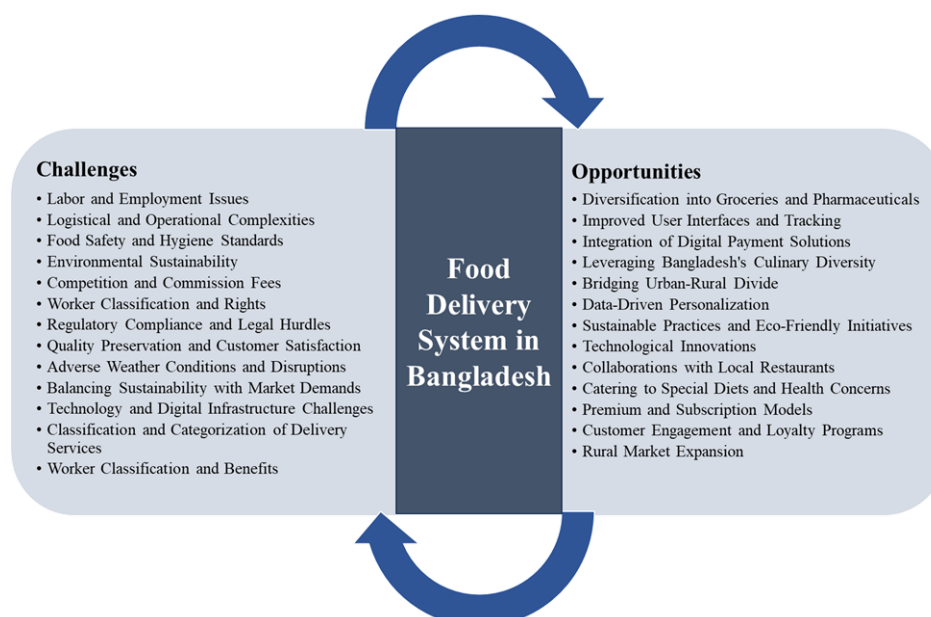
Challenges
• Labor and Employment Issues
• Logistical and Operational Complexities
• Food Safety and Hygiene Standards
• Environmental Sustainability
• Competition and Commission Fees
• Worker Classification and Rights
• Regulatory Compliance and Legal Hurdles
• Quality Preservation and Customer Satisfaction
• Adverse Weather Conditions and Disruptions
• Balancing Sustainability with Market Demands
• Technology and Digital Infrastructure Challenges
• Classification and Categorization of Delivery Services
• Worker Classification and Benefits

Food Delivery System in Bangladesh

Opportunities
• Diversification into Groceries and Pharmaceuticals
• Improved User Interfaces and Tracking
• Integration of Digital Payment Solutions
• Leveraging Bangladesh's Culinary Diversity
• Bridging Urban-Rural Divide
• Data-Driven Personalization
• Sustainable Practices and Eco-Friendly Initiatives
• Technological Innovations
• Collaborations with Local Restaurants
• Catering to Special Diets and Health Concerns
• Premium and Subscription Models
• Customer Engagement and Loyalty Programs
• Rural Market Expansion